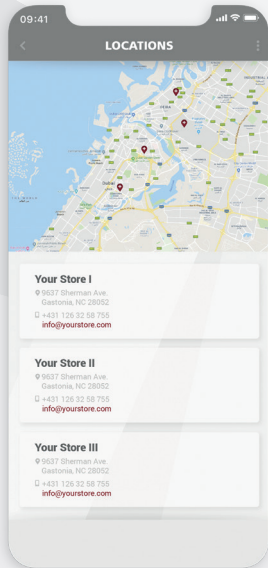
09:41

LOCATIONS

Your Store I
9637 Sherman Ave. Gastonia, NC 28052
+431 126 32 58 755
info@yourstore.com

Your Store II
9637 Sherman Ave. Gastonia, NC 28052
+431 126 32 58 755
info@yourstore.com

Your Store III
9637 Sherman Ave. Gastonia, NC 28052
+431 126 32 58 755
info@yourstore.com